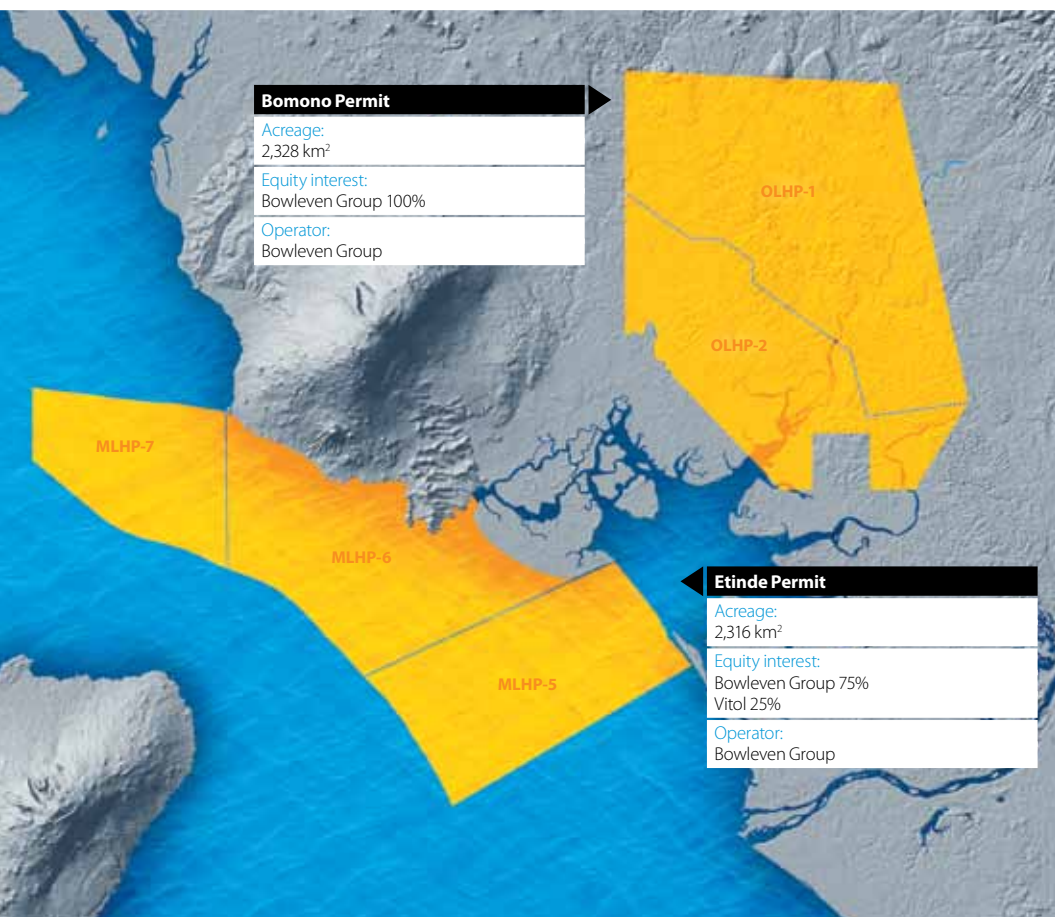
Bomono Permit
Acreage:
2,328 km$^2$
Equity interest:
Bowleven Group 100%
Operator:
Bowleven Group

OLHP-1
OLHP-2
MLHP-7
MLHP-6
MLHP-5

Etinde Permit
Acreage:
2,316 km$^2$
Equity interest:
Bowleven Group 75%
Vitol 25%
Operator:
Bowleven Group